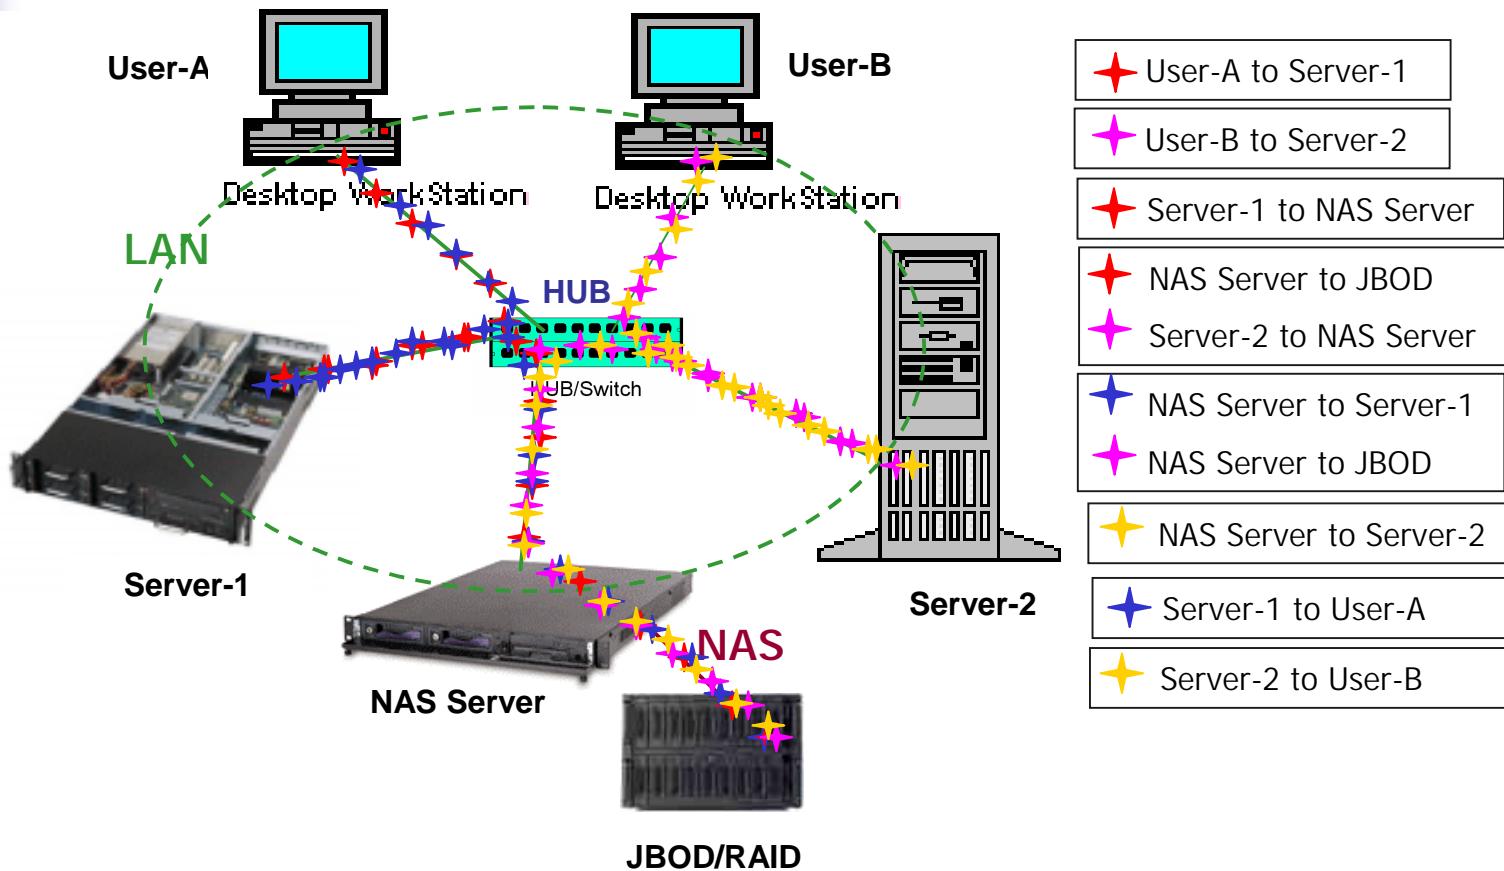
User-A

User-B

Desktop WorkStation

Desktop WorkStation

LAN

HUB

HUB/Switch

Server-1

Server-2

NAS

NAS Server

JBOD/RAID

User-A to Server-1

User-B to Server-2

Server-1 to NAS Server

NAS Server to JBOD

Server-2 to NAS Server

NAS Server to Server-1

NAS Server to JBOD

NAS Server to Server-2

Server-1 to User-A

Server-2 to User-B